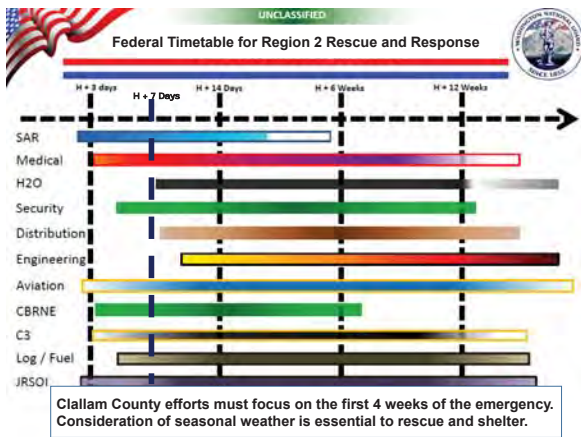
UNCLASSIFIED

Federal Timetable for Region 2 Rescue and Response

WASHINGTON NATIONAL GUARD SINCE 1855

H + 3 days

H + 7 Days

H + 14 Days

H + 6 Weeks

H + 12 Weeks

SAR

Medical

H2O

Security

Distribution

Engineering

Aviation

CBRNE

C3

Log / Fuel

JRSOI

Clallam County efforts must focus on the first 4 weeks of the emergency. Consideration of seasonal weather is essential to rescue and shelter.